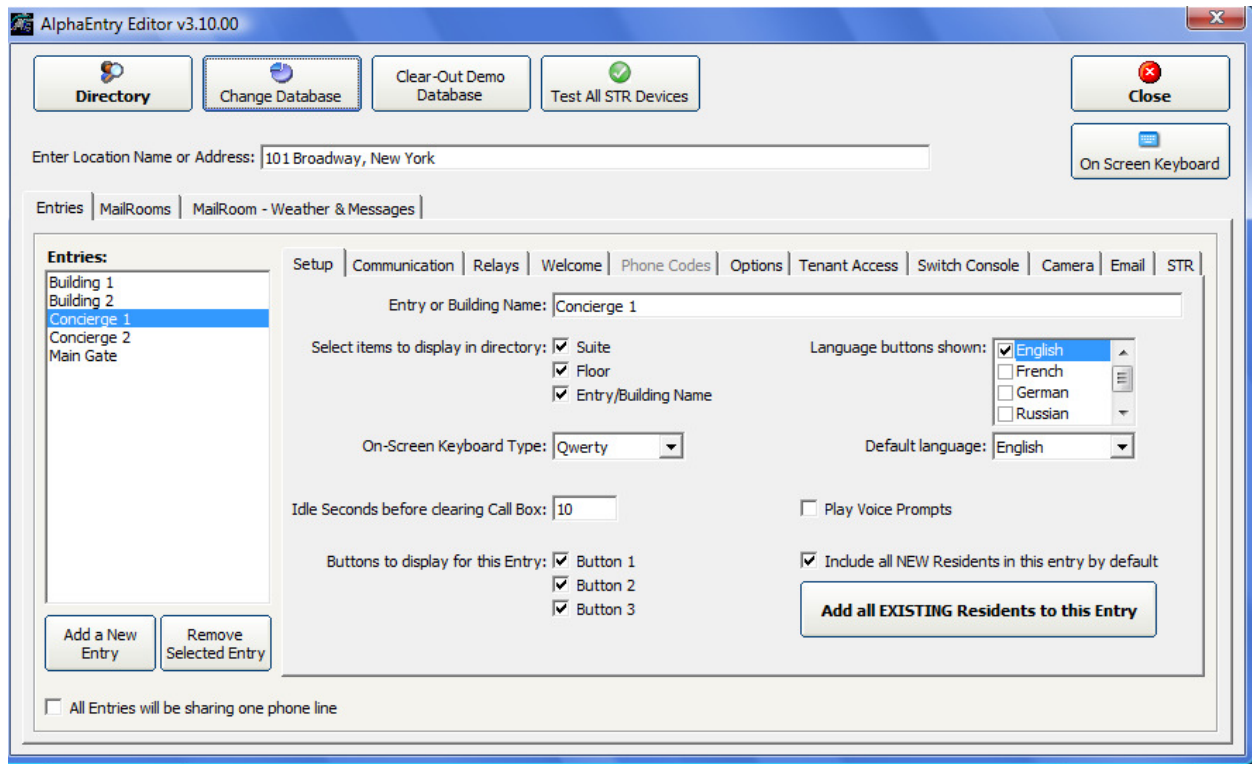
AlphaEntry Editor v3.10.00

X

Directory

Change Database

Clear-Out Demo Database

Test All STR Devices

Close

On Screen Keyboard

Enter Location Name or Address: 101 Broadway, New York

Entries | MailRooms | MailRoom - Weather & Messages

Entries:

Building 1
Building 2
Concierge 1
Concierge 2
Main Gate

Add a New Entry

Remove Selected Entry

Setup | Communication | Relays | Welcome | Phone Codes | Options | Tenant Access | Switch Console | Camera | Email | STR

Entry or Building Name: Concierge 1

Select items to display in directory: ☑ Suite ☑ Floor ☑ Entry/Building Name

Language buttons shown: ☑ English ☐ French ☐ German ☐ Russian

On-Screen Keyboard Type: Qwerty

Default language: English

Idle Seconds before clearing Call Box: 10

☐ Play Voice Prompts

Buttons to display for this Entry: ☑ Button 1 ☑ Button 2 ☑ Button 3

☑ Include all NEW Residents in this entry by default

Add all EXISTING Residents to this Entry

☐ All Entries will be sharing one phone line